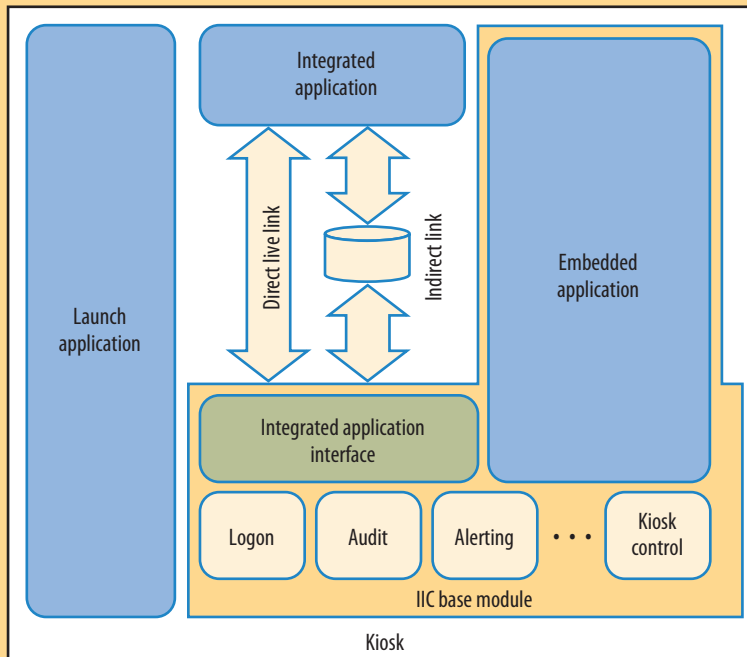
Integrated application

Direct live link

Indirect link

Embedded application

Launch application

Integrated application interface

Logon

Audit

Alerting

• • •

Kiosk control

IIC base module

Kiosk